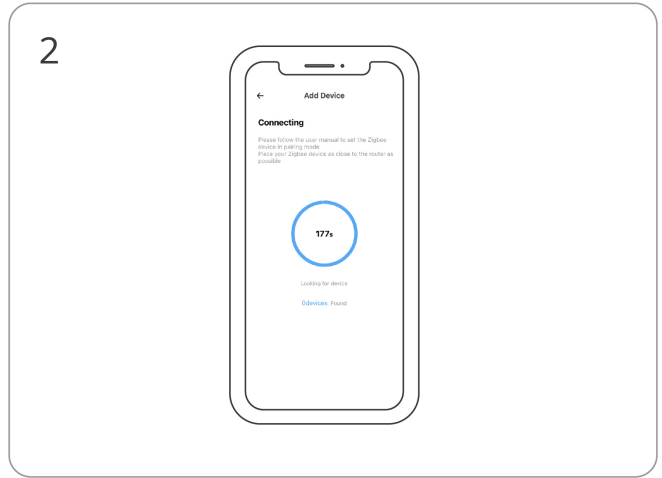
2

←

Add Device

Connecting

Please follow the user manual to set the Zigbee device in pairing mode.
Place your Zigbee device as close to the router as possible.

177s

Looking for device

0devices Found